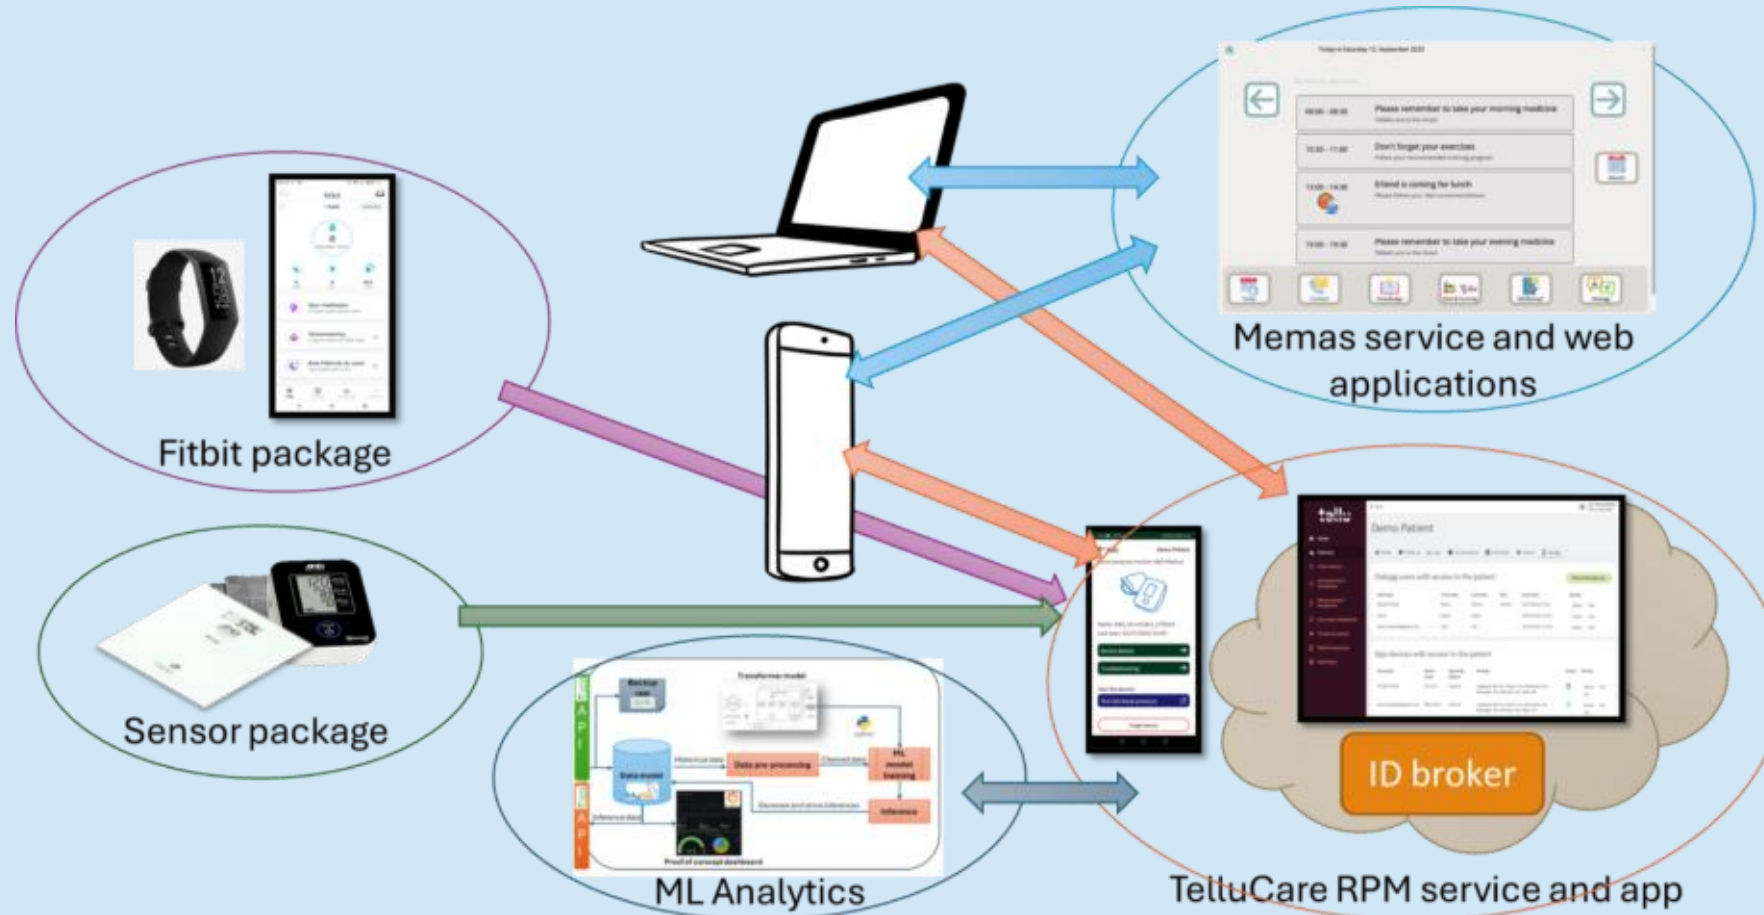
Please remember to take your morning medicine

Don't forget your exercises

Friend is coming for lunch

Please remember to take your evening medicine

Memas service and web applications

Fitbit package

Sensor package

Transformer model

Data pre-processing

ML model training

Inference

Proof of concept dashboard

API

API

ML Analytics

tellu

Demo Patient

ID broker

TelluCare RPM service and app